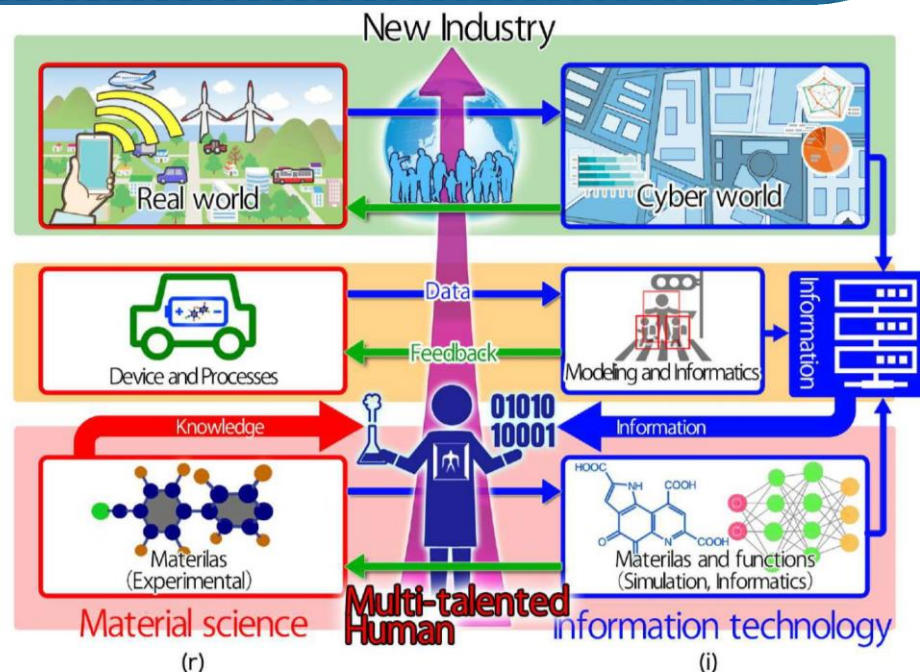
New Industry

Real world

Cyber world

Data

Feedback

Device and Processes

Modeling and Informatics

Information

Knowledge

01010
10001

Information

HOOC
NH
COOH
N
COOH
O
O

Materilas
(Experimental)

Materilas and functions
(Simulation, Informatics)

Material science

Multi-talented
Human

Information technology

(r)

(i)